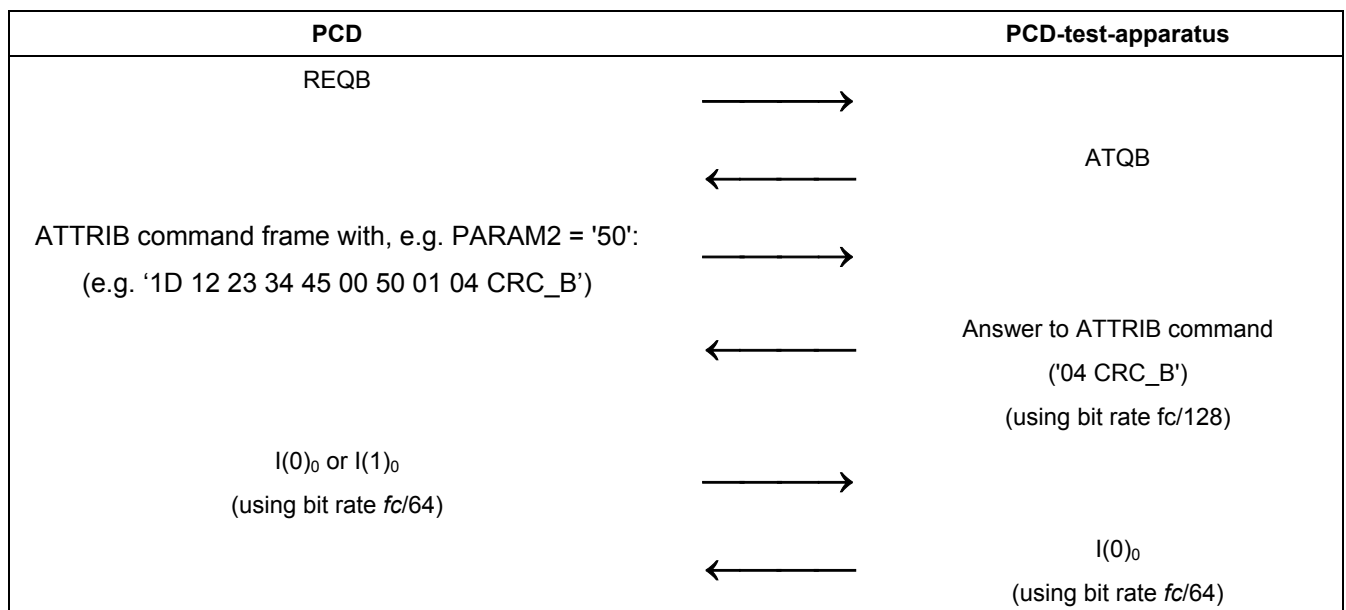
| PCD | | PCD-test-apparatus |
|---|---|---|
| REQB | → | |
| | ← | ATQB |
| ATTRIB command frame with, e.g. PARAM2 = '50': (e.g. ‘1D 12 23 34 45 00 50 01 04 CRC_B’) | → | |
| | ← | Answer to ATTRIB command ('04 CRC_B') (using bit rate fc/128) |
| $I(0)_0$ or $I(1)_0$ (using bit rate *fc*/64) | → | |
| | ← | $I(0)_0$ (using bit rate *fc*/64) |